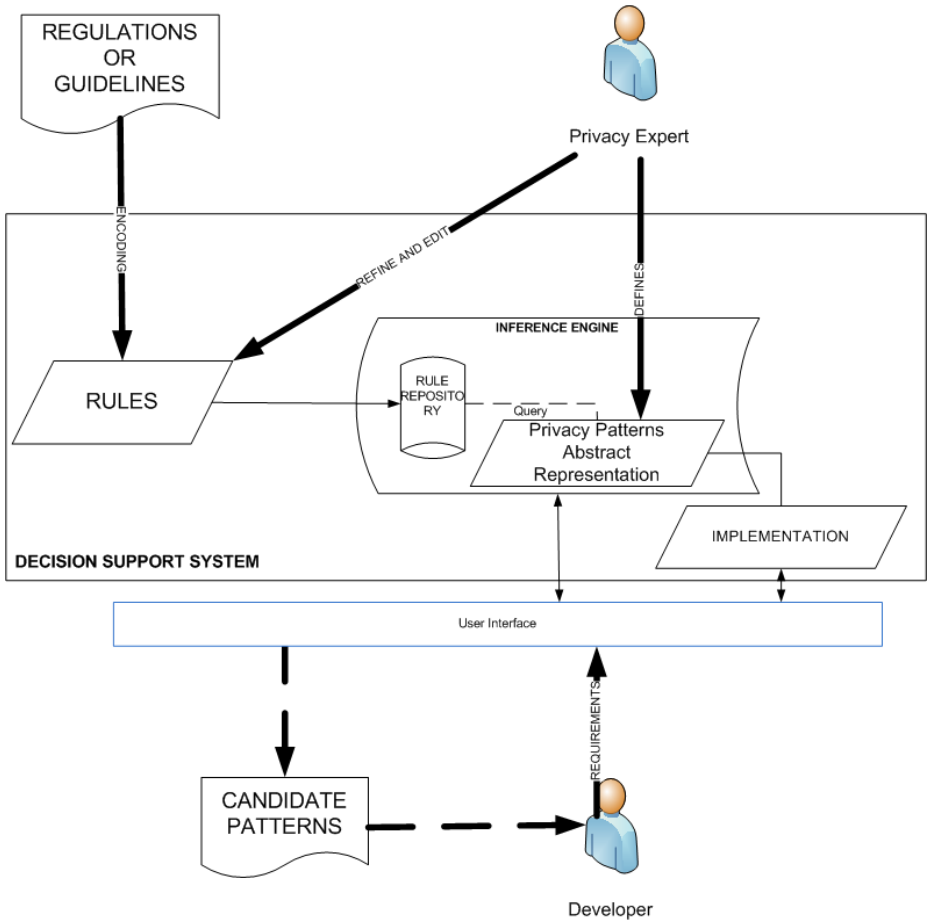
REGULATIONS OR GUIDELINES

Privacy Expert

ENCODING

REFINE AND EDIT

DEFINES

INFERENCE ENGINE

RULES

RULE REPOSITO RY

Query

Privacy Patterns Abstract Representation

IMPLEMENTATION

DECISION SUPPORT SYSTEM

User Interface

REQUIREMENTS

CANDIDATE PATTERNS

Developer